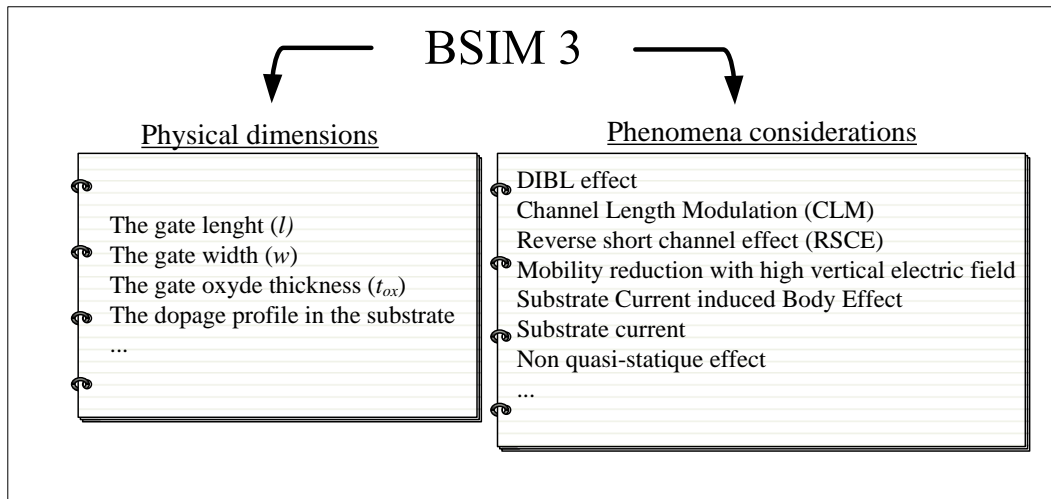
BSIM 3

Physical dimensions

The gate lenght ($l$)
The gate width ($w$)
The gate oxyde thickness ($t_{ox}$)
The dopage profile in the substrate
...

Phenomena considerations

DIBL effect
Channel Length Modulation (CLM)
Reverse short channel effect (RSCE)
Mobility reduction with high vertical electric field
Substrate Current induced Body Effect
Substrate current
Non quasi-statique effect
...